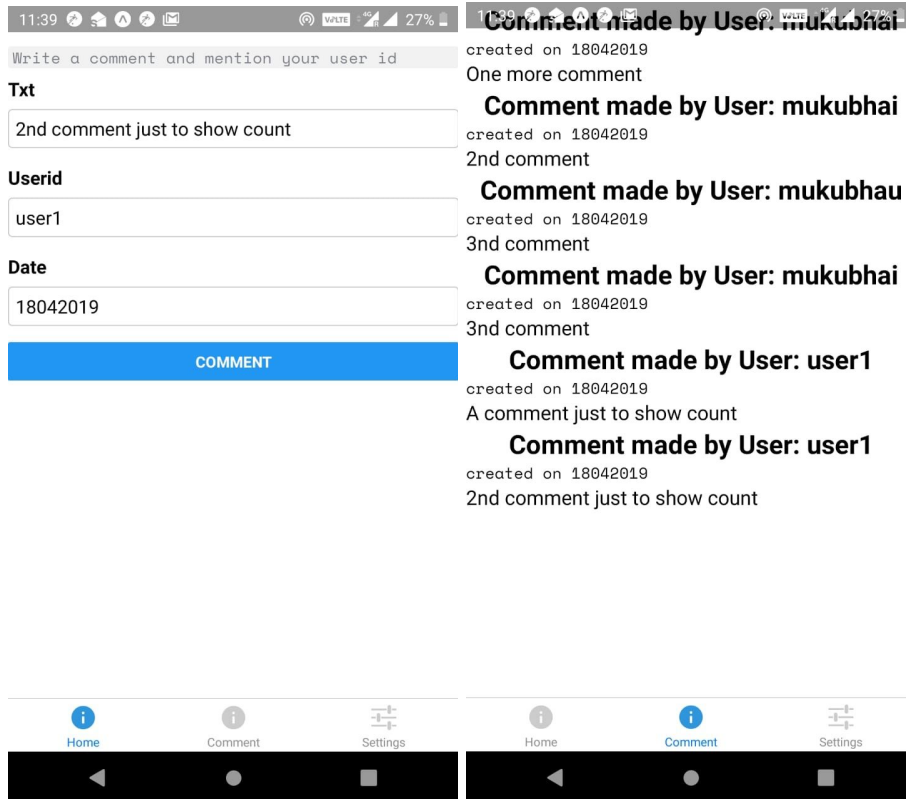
11:39 VoLTE 4G 27%

Write a comment and mention your user id

Txt

2nd comment just to show count

Userid

user1

Date

18042019

COMMENT

Home Comment Settings

11:39 VoLTE 4G 27%

Comment made by User: mukubhai

created on 18042019

One more comment

Comment made by User: mukubhai

created on 18042019

2nd comment

Comment made by User: mukubhau

created on 18042019

3nd comment

Comment made by User: mukubhai

created on 18042019

3nd comment

Comment made by User: user1

created on 18042019

A comment just to show count

Comment made by User: user1

created on 18042019

2nd comment just to show count

Home Comment Settings